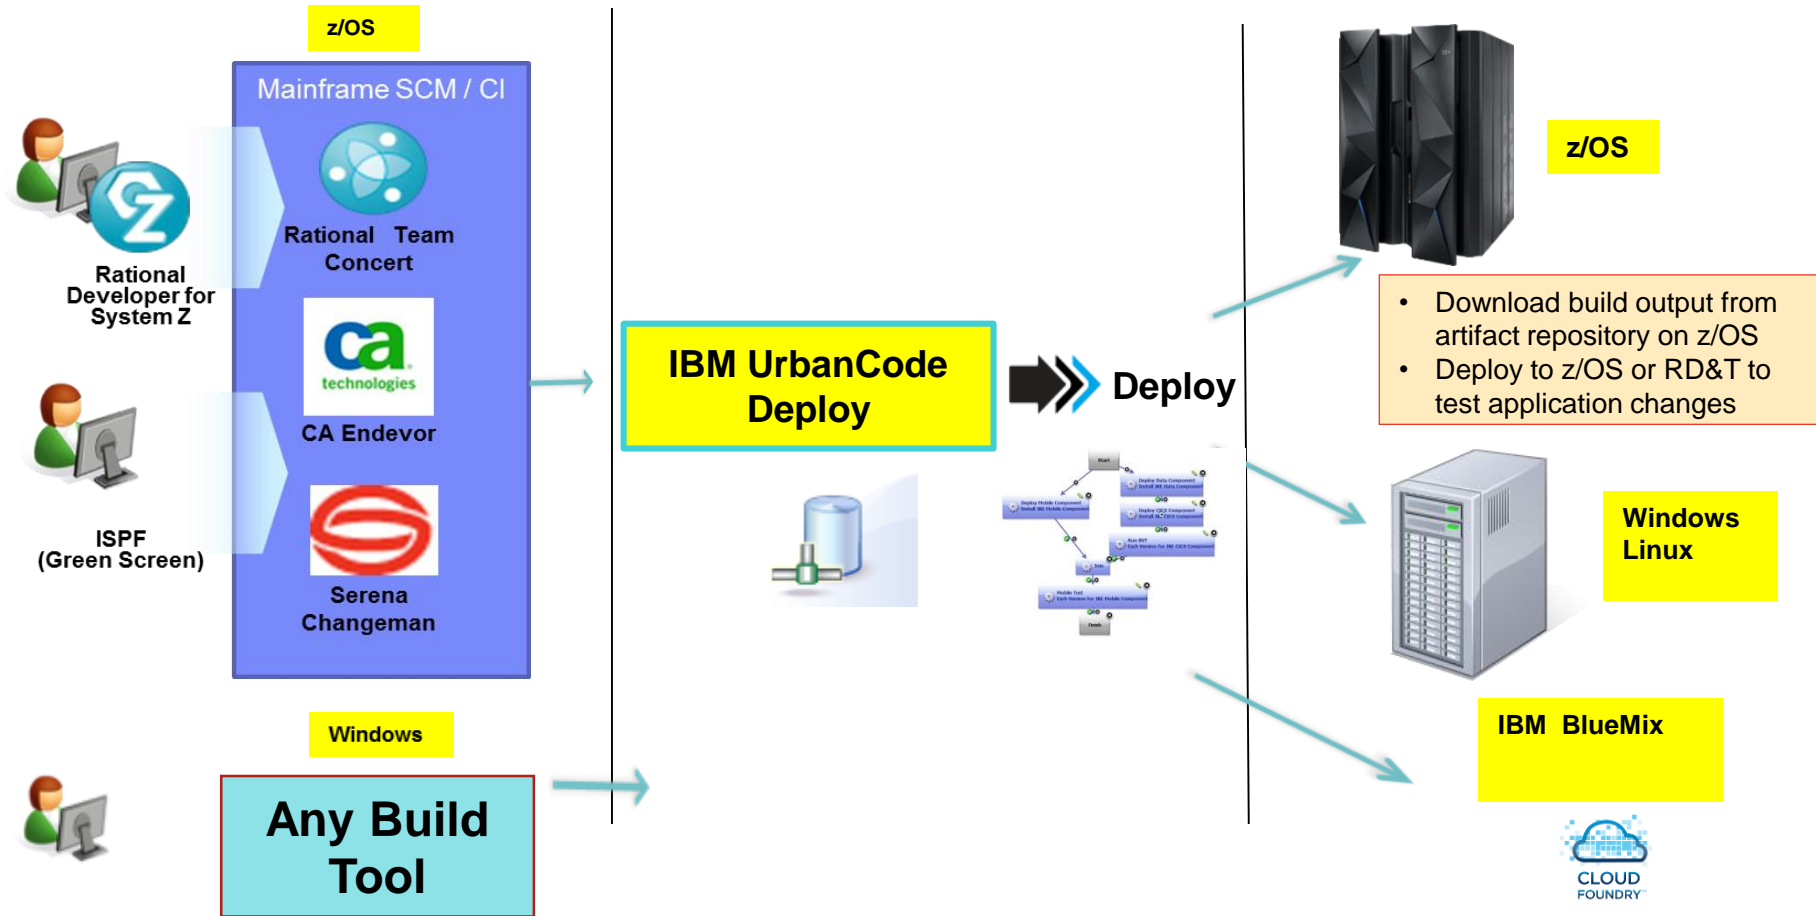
z/OS

Mainframe SCM / CI

Rational Developer for System Z

Rational Team Concert

ca technologies

CA Endevor

ISPF (Green Screen)

Serena Changeman

Windows

Any Build Tool

IBM UrbanCode Deploy

Deploy

z/OS

• Download build output from artifact repository on z/OS
• Deploy to z/OS or RD&T to test application changes

Windows Linux

IBM BlueMix

CLOUD FOUNDRY